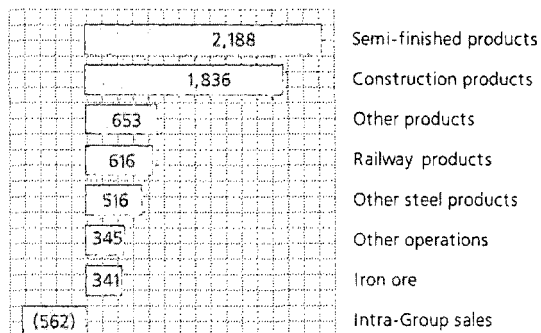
| Value | Category |
|---|---|
| 2,188 | Semi-finished products |
| 1,836 | Construction products |
| 653 | Other products |
| 616 | Railway products |
| 516 | Other steel products |
| 345 | Other operations |
| 341 | Iron ore |
| (562) | Intra-Group sales |